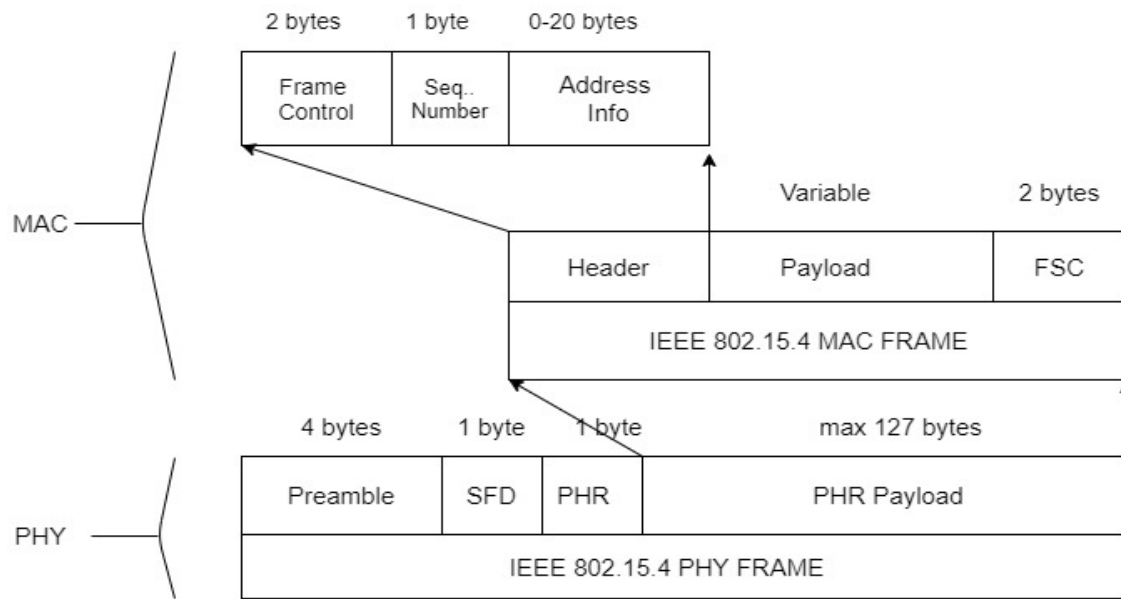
2 bytes 1 byte 0-20 bytes

| Frame Control | Seq.. Number | Address Info |
|---|---|---|

MAC

Variable 2 bytes

| Header | Payload | FSC |
|---|---|---|

IEEE 802.15.4 MAC FRAME

4 bytes 1 byte 1 byte max 127 bytes

PHY

| Preamble | SFD | PHR | PHR Payload |
|---|---|---|---|

IEEE 802.15.4 PHY FRAME